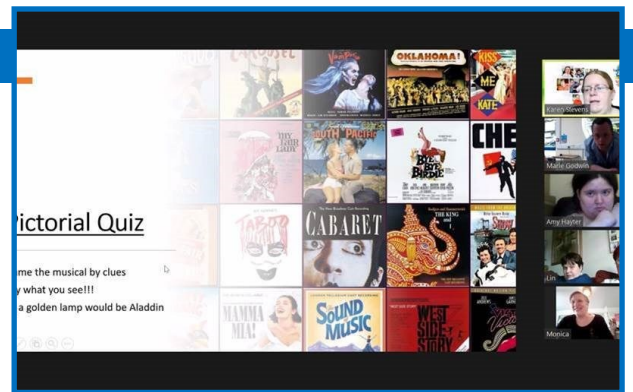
Pictorial Quiz

me the musical by clues
y what you see!!!
a golden lamp would be Aladdin

CAROUSEL
OKLAHOMA!
KISS ME KATE
SOUTH PACIFIC
BYE BYE BIRDIE
CHE
CABARET
THE KING AND I
MAMMA MIA!
The Sound of Music
WEST SIDE STORY

Karen Stevens
Marie Godwin
Amy Hayter
Lin
Monica